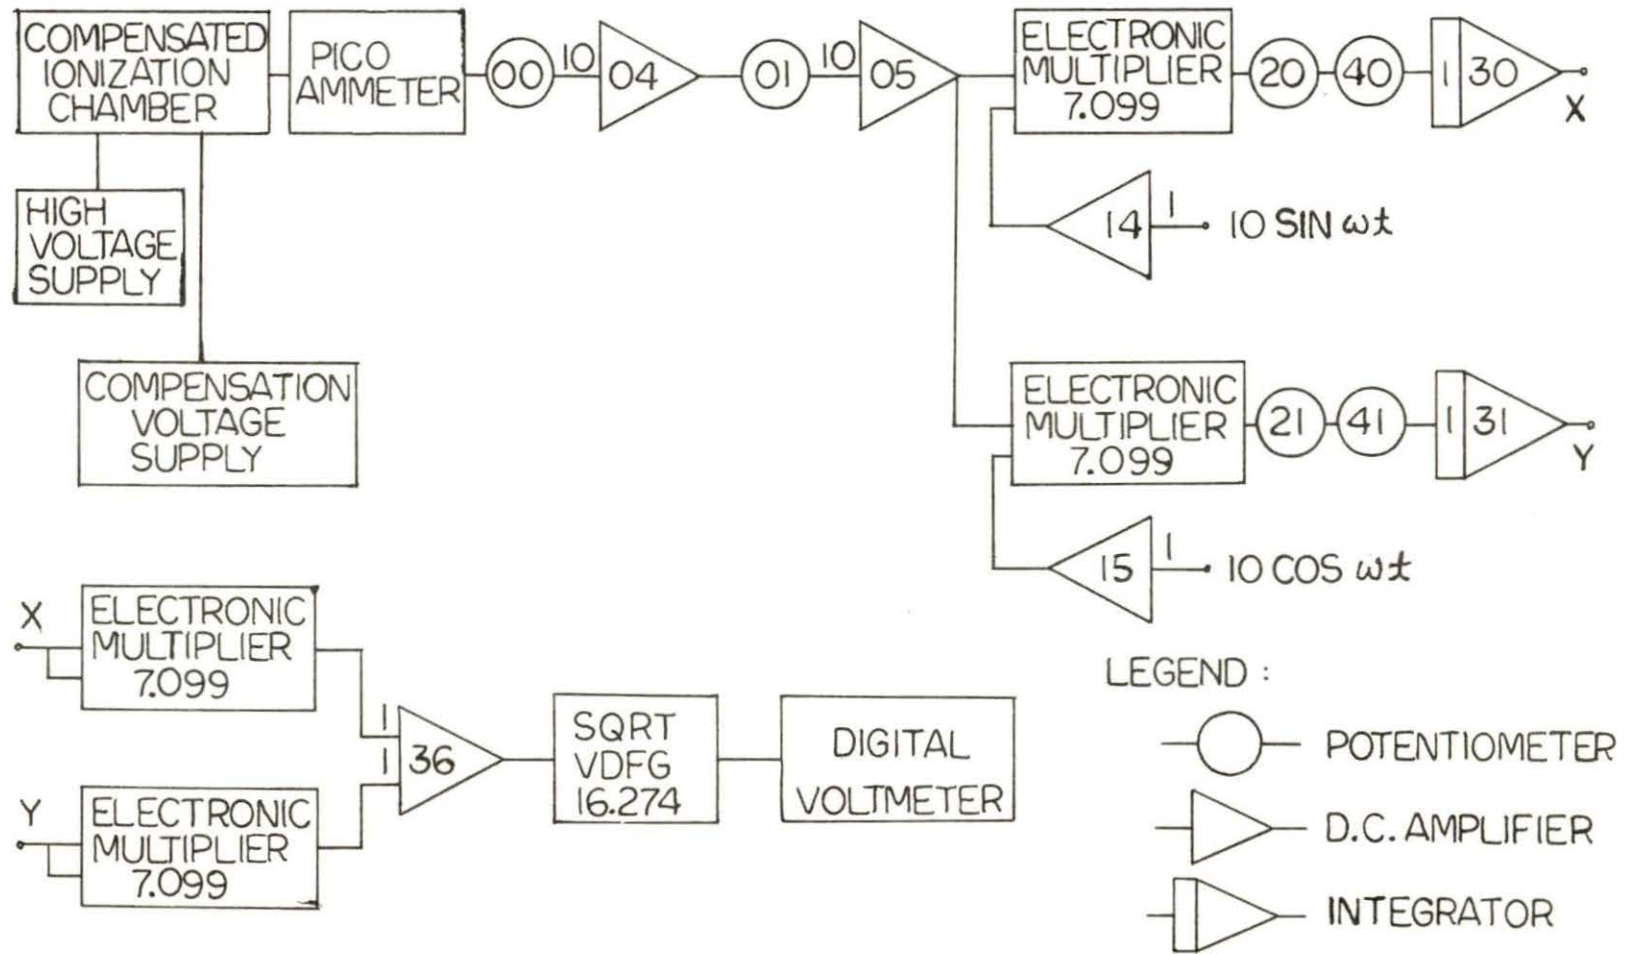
COMPENSATED IONIZATION CHAMBER

PICO AMMETER

00

10

04

01

10

05

ELECTRONIC MULTIPLIER 7.099

20

40

1

30

X

14

1

10 SIN $\omega t$

HIGH VOLTAGE SUPPLY

COMPENSATION VOLTAGE SUPPLY

ELECTRONIC MULTIPLIER 7.099

21

41

1

31

Y

15

1

10 COS $\omega t$

X

ELECTRONIC MULTIPLIER 7.099

1

1

36

SQRT VDFG 16.274

DIGITAL VOLTMETER

Y

ELECTRONIC MULTIPLIER 7.099

LEGEND :

POTENTIOMETER

D.C. AMPLIFIER

INTEGRATOR